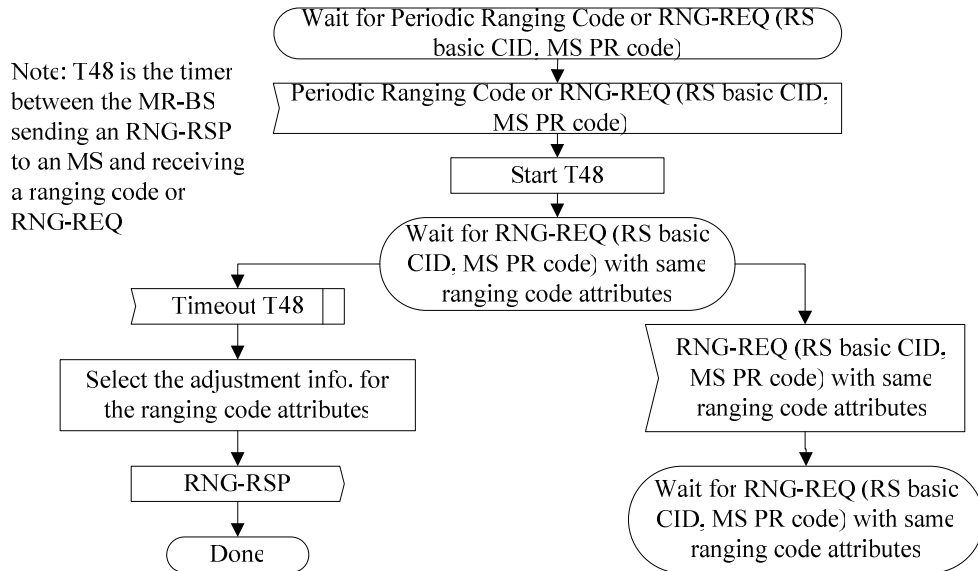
Wait for Periodic Ranging Code or RNG-REQ (RS basic CID, MS PR code)

Note: T48 is the timer between the MR-BS sending an RNG-RSP to an MS and receiving a ranging code or RNG-REQ

Periodic Ranging Code or RNG-REQ (RS basic CID, MS PR code)

Start T48

Wait for RNG-REQ (RS basic CID, MS PR code) with same ranging code attributes

Timeout T48

Select the adjustment info. for the ranging code attributes

RNG-RSP

Done

RNG-REQ (RS basic CID, MS PR code) with same ranging code attributes

Wait for RNG-REQ (RS basic CID, MS PR code) with same ranging code attributes